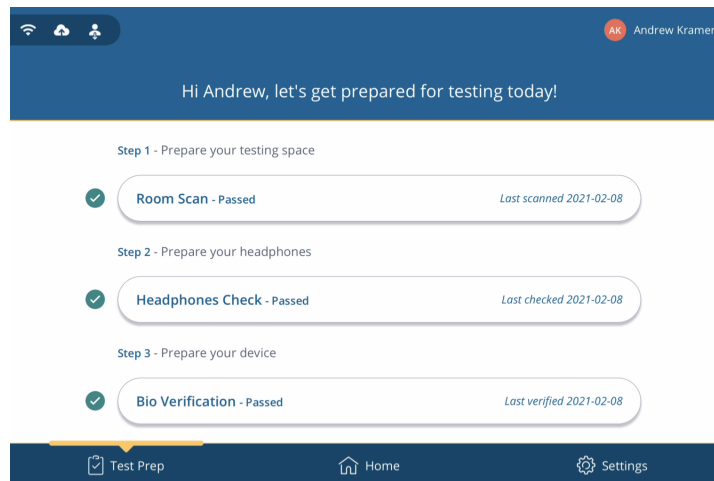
AK Andrew Kramer

Hi Andrew, let's get prepared for testing today!

Step 1 - Prepare your testing space

Room Scan - Passed

Last scanned 2021-02-08

Step 2 - Prepare your headphones

Headphones Check - Passed

Last checked 2021-02-08

Step 3 - Prepare your device

Bio Verification - Passed

Last verified 2021-02-08

Test Prep

Home

Settings